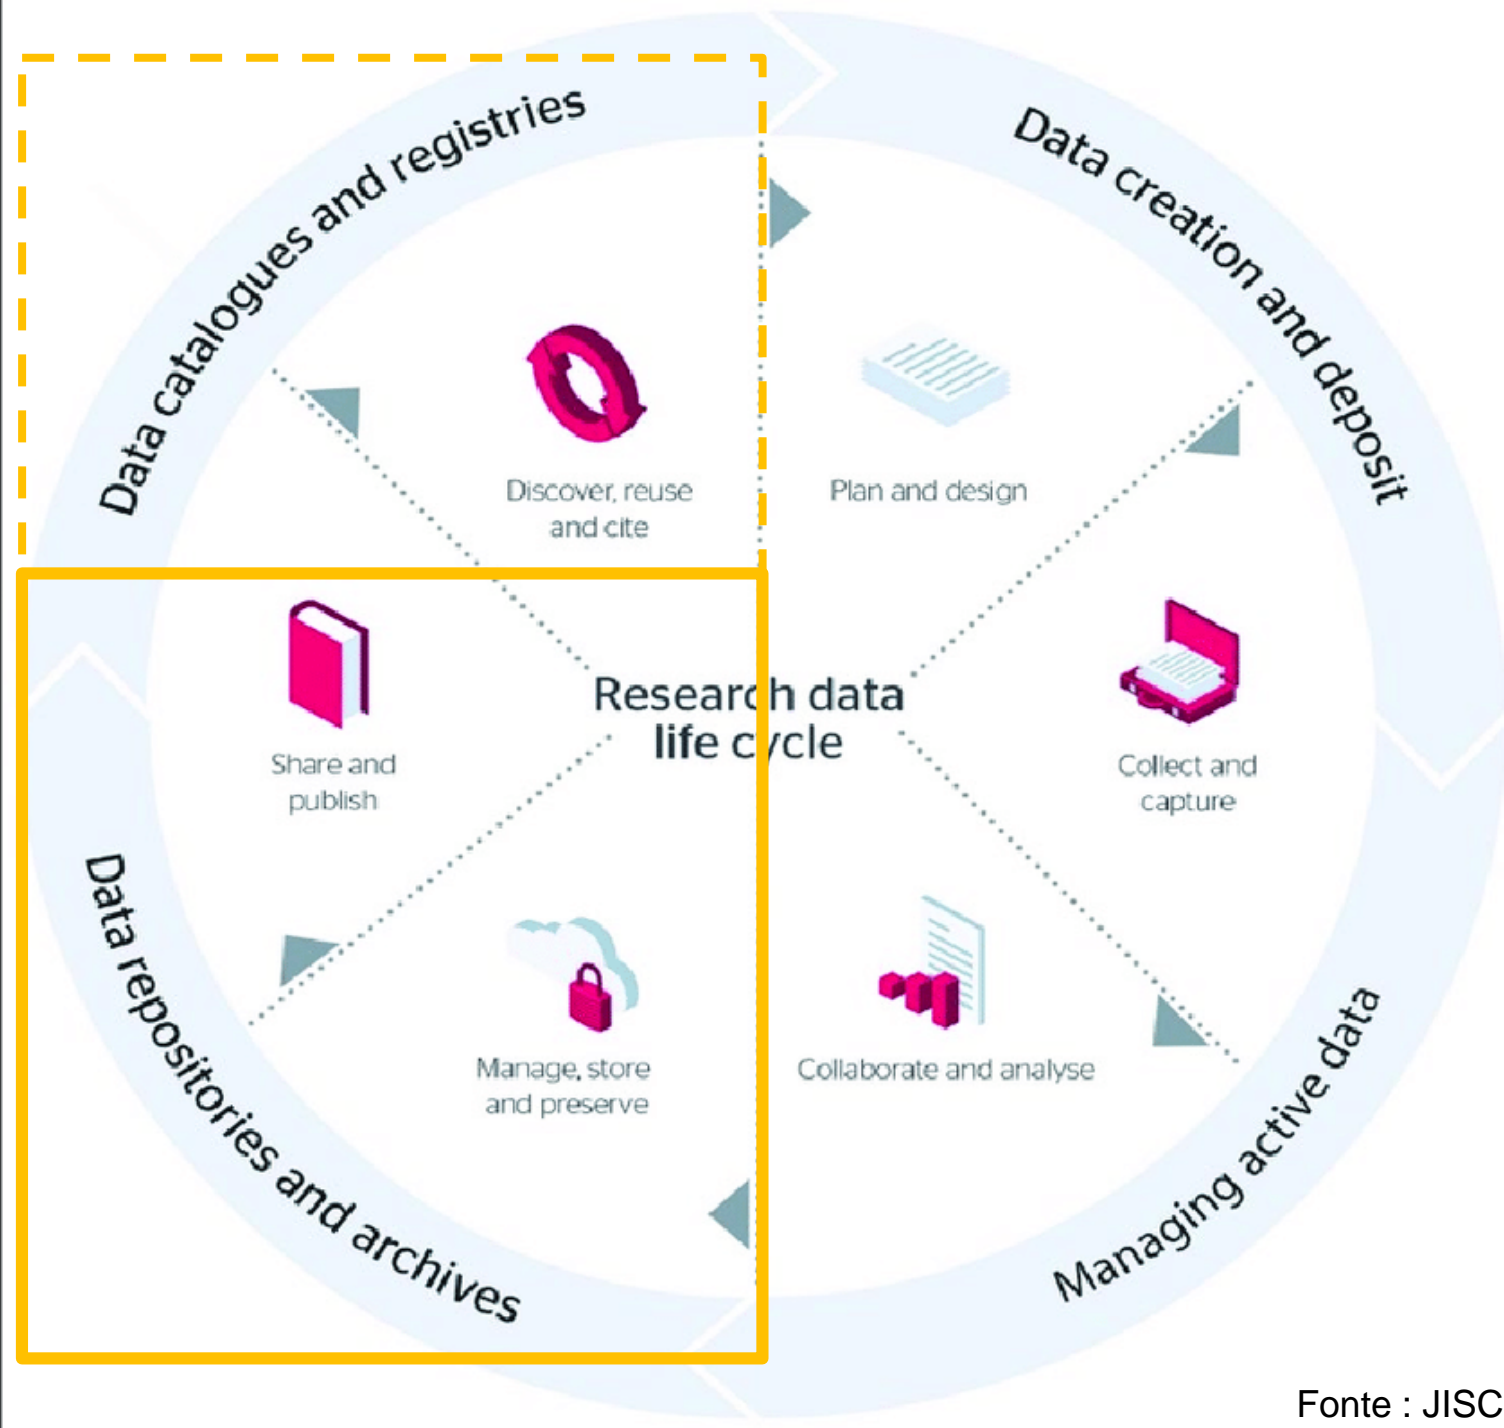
Data catalogues and registries

Data creation and deposit

Discover, reuse and cite

Plan and design

Share and publish

Research data life cycle

Collect and capture

Manage, store and preserve

Collaborate and analyse

Data repositories and archives

Managing active data

Fonte : JISC